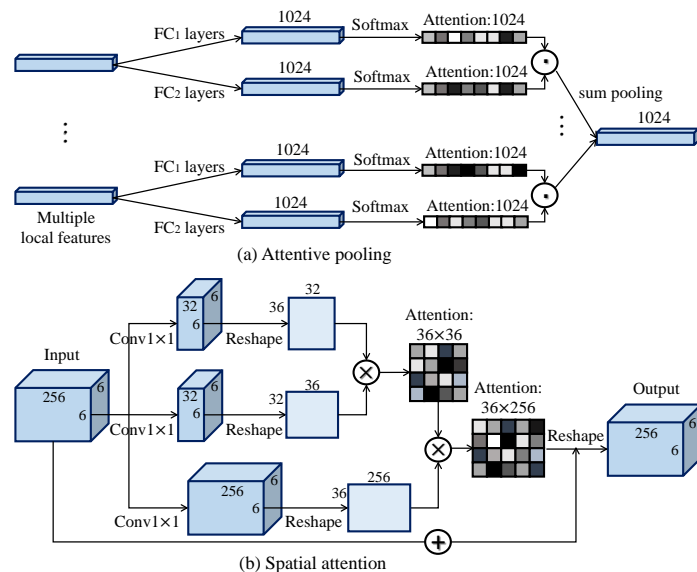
FC1 layers
1024
Softmax
Attention:1024

FC2 layers
1024
Softmax
Attention:1024

sum pooling
1024

⋮

⋮

FC1 layers
1024
Softmax
Attention:1024

Multiple local features
FC2 layers
1024
Softmax
Attention:1024

(a) Attentive pooling

Input
256
6
6

Conv1×1
32
6
6
Reshape
36
32

Conv1×1
32
6
6
Reshape
32
36

Attention:
36×36

Conv1×1
256
6
6
Reshape
36
256

Attention:
36×256

Reshape

Output
256
6
6

(b) Spatial attention